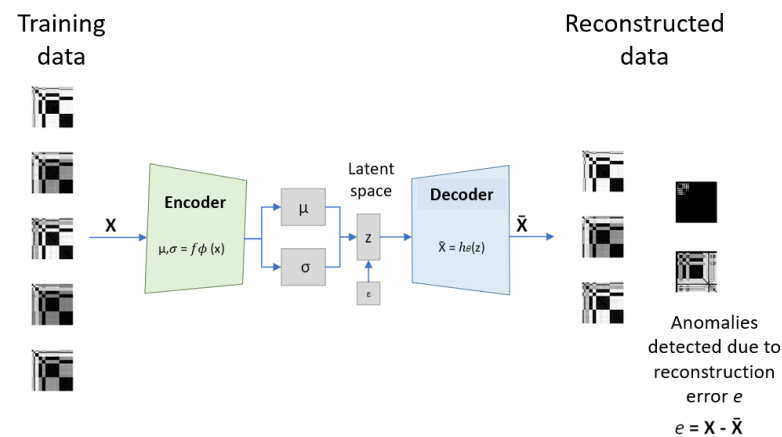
Training data

X

Encoder

$\mu,\sigma = f\phi$ (x)

μ

σ

Latent space

z

ε

Decoder

$\bar{X} = h\theta(z)$

$\bar{X}$

Reconstructed data

Anomalies detected due to reconstruction error $e$

$e$ = X - $\bar{X}$